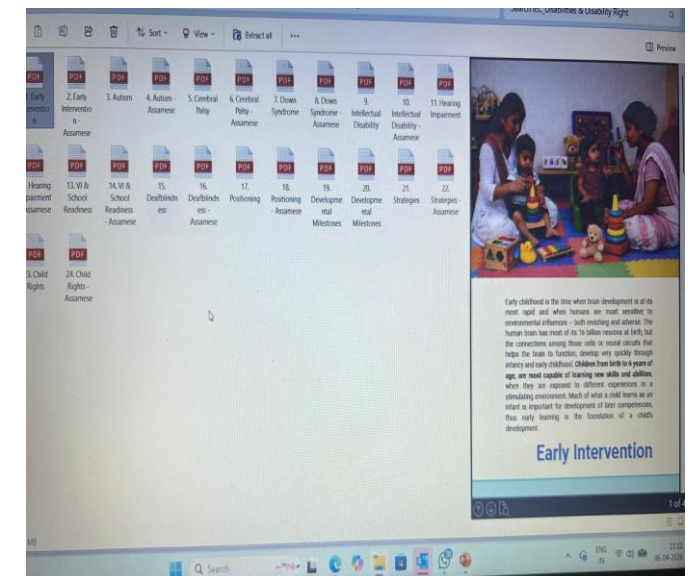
Search Disabilities & Disability Right

Sort View Extract all ...

Preview

PDF 1. Early Interventio n

PDF 2. Early Interventio n - Assamese

PDF 3. Autism

PDF 4. Autism - Assamese

PDF 5. Cerebral Palsy

PDF 6. Cerebral Palsy - Assamese

PDF 7. Down Syndrome

PDF 8. Down Syndrome - Assamese

PDF 9. Intellectual Disability

PDF 10. Intellectual Disability - Assamese

PDF 11. Hearing Impairment

PDF 12. Hearing Impairment - Assamese

PDF 13. VI & School Readiness

PDF 14. VI & School Readiness - Assamese

PDF 15. Deafblindn ess

PDF 16. Deafblindn ess - Assamese

PDF 17. Positioning

PDF 18. Positioning - Assamese

PDF 19. Developme ntal Milestones

PDF 20. Developme ntal Milestones

PDF 21. Strategies

PDF 22. Strategies - Assamese

PDF 23. Child Rights

PDF 24. Child Rights - Assamese

Early childhood is the time when brain development is at its most rapid and when humans are most sensitive to environmental influences - both enriching and adverse. The human brain has most of its 16 billion neurons at birth, but the connections among those cells or neural circuits that helps the brain to function, develop very quickly through infancy and early childhood. Children from birth to 6 years of age, are most capable of learning new skills and abilities, when they are exposed to different experiences in a stimulating environment. Much of what a child learns as an infant is important for development of later competencies, thus early learning is the foundation of a child's development.

Early Intervention

1 of 4

MB

Search

ENG IN

22:12 06-04-2024